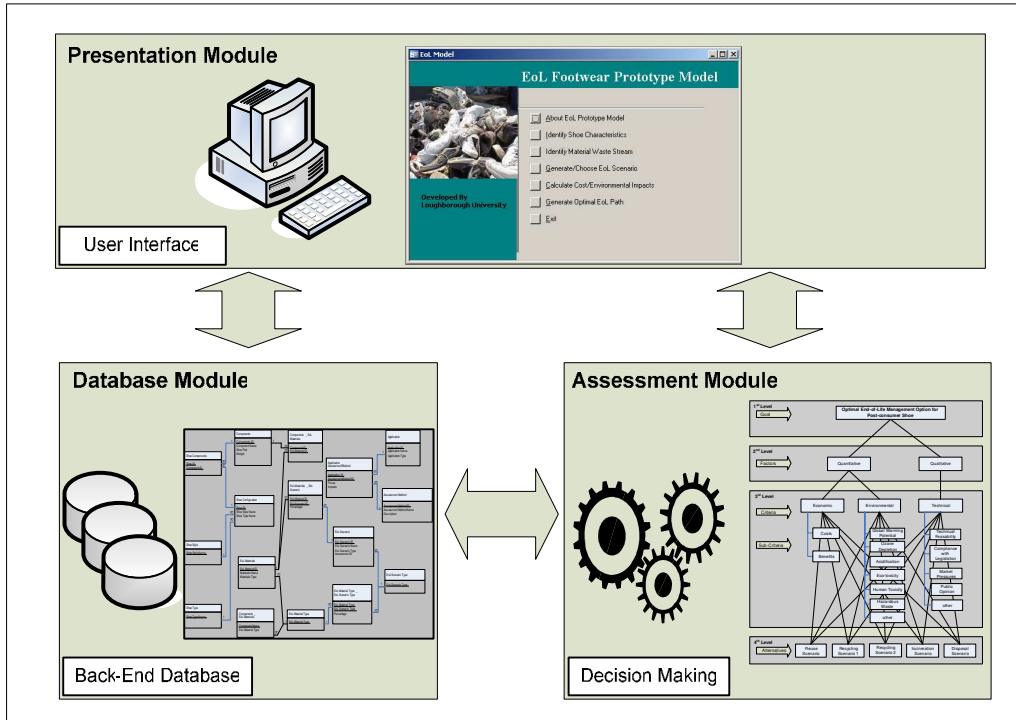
Presentation Module

EoL Model

EoL Footwear Prototype Model

About EoL Prototype Model
Identify Shoe Characteristics
Identify Material Waste Stream
Generate/Choose EoL Scenario
Calculate Cost/Environmental Impacts
Generate Optimal EoL Path
Exit

Developed By
Loughborough University

User Interface

Database Module

Back-End Database

Assessment Module

$1^{st}$ Level
Goal
Optimal End-of-Life Management Option for Post-consumer Shoe

$2^{nd}$ Level
Factors
Quantitative
Qualitative

$3^{rd}$ Level
Criteria
Economic
Environmental
Technical

Sub-Criteria
Costs
Benefits
Global Warming Potential
Ozone Depletion
Acidification
Eco-toxicity
Human Toxicity
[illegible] Waste
other
Technical Feasibility
Compliance with Legislation
Market Prospects
Public Opinion
other

$4^{th}$ Level
Alternatives
Reuse Scenario
Recycling Scenario 1
Recycling Scenario 2
Incineration Scenario
Disposal Scenario

Decision Making